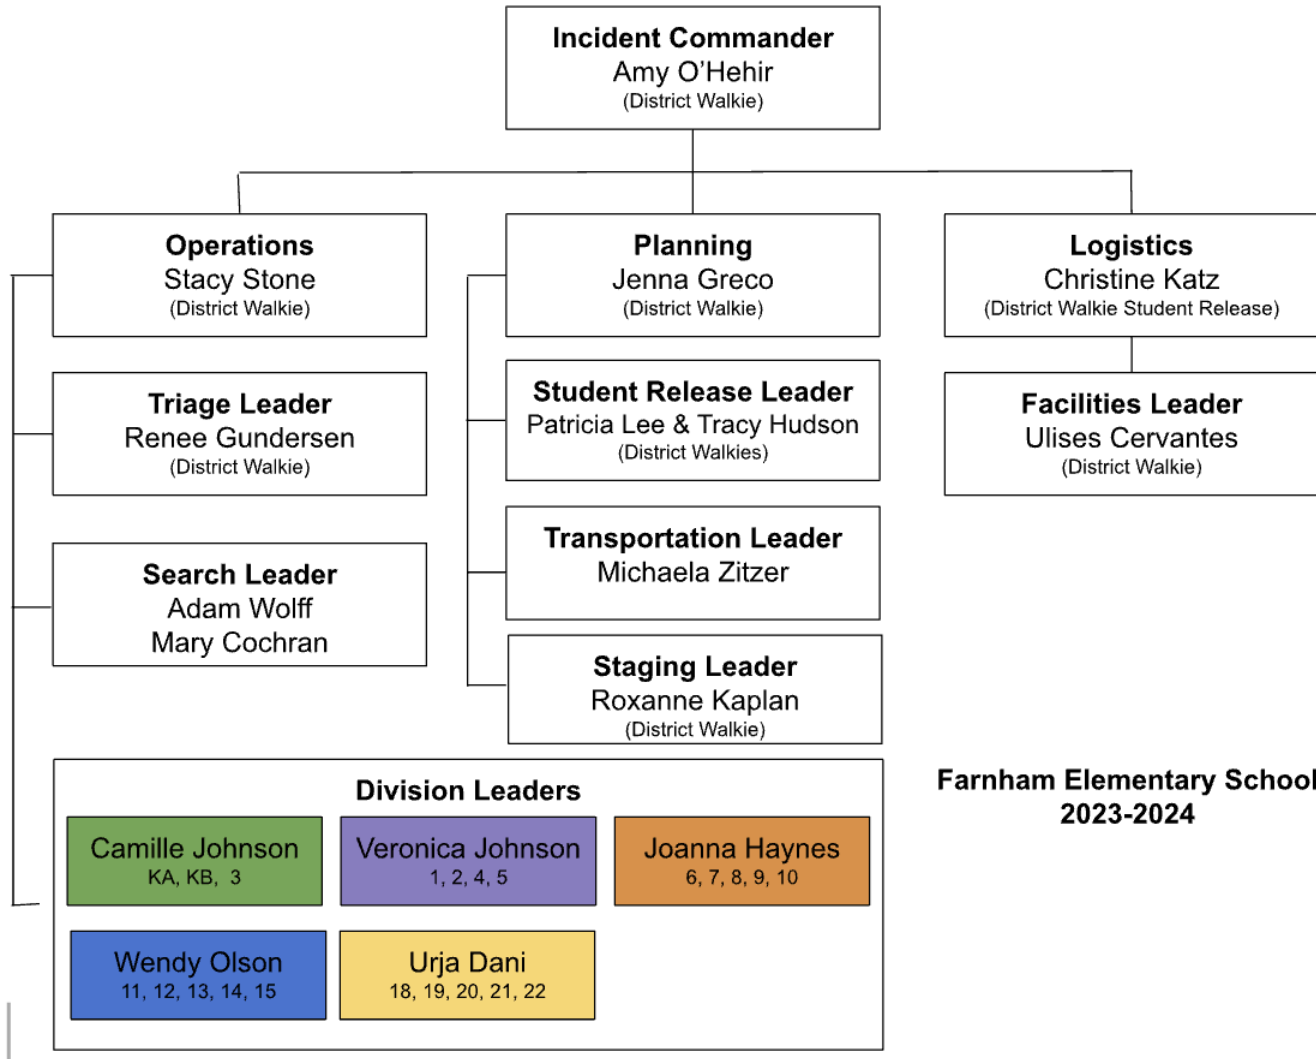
Incident Commander
Amy O'Hehir
(District Walkie)

Operations
Stacy Stone
(District Walkie)

Planning
Jenna Greco
(District Walkie)

Logistics
Christine Katz
(District Walkie Student Release)

Triage Leader
Renee Gundersen
(District Walkie)

Student Release Leader
Patricia Lee & Tracy Hudson
(District Walkies)

Facilities Leader
Ulises Cervantes
(District Walkie)

Search Leader
Adam Wolff
Mary Cochran

Transportation Leader
Michaela Zitzer

Staging Leader
Roxanne Kaplan
(District Walkie)

Division Leaders

Camille Johnson
KA, KB, 3

Veronica Johnson
1, 2, 4, 5

Joanna Haynes
6, 7, 8, 9, 10

Wendy Olson
11, 12, 13, 14, 15

Urja Dani
18, 19, 20, 21, 22

Farnham Elementary School
2023-2024